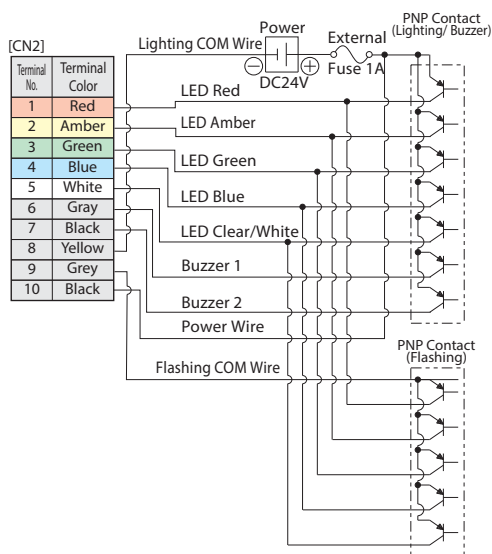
[CN2]

| Terminal No. | Terminal Color |
|---|---|
| 1 | Red |
| 2 | Amber |
| 3 | Green |
| 4 | Blue |
| 5 | White |
| 6 | Gray |
| 7 | Black |
| 8 | Yellow |
| 9 | Grey |
| 10 | Black |

Power
Lighting COM Wire
DC24V
External
Fuse 1A
PNP Contact (Lighting/ Buzzer)
LED Red
LED Amber
LED Green
LED Blue
LED Clear/White
Buzzer 1
Buzzer 2
Power Wire
Flashing COM Wire
PNP Contact (Flashing)